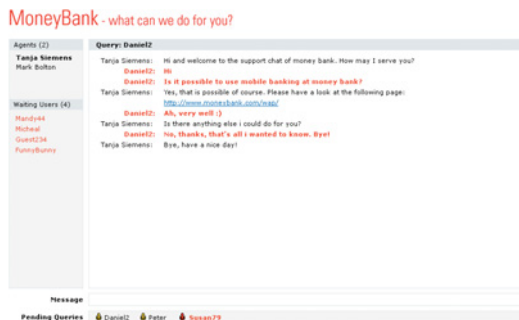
MoneyBank - what can we do for you?

Agents (2)
Tanja Siemens
Mark Bolton

Waiting Users (4)
Mandy44
Micheal
Guest234
FunnyBunny

Query: Daniel2

Tanja Siemens: Hi and welcome to the support chat of money bank. How may I serve you?
Daniel2: Hi
Daniel2: Is it possible to use mobile banking at money bank?
Tanja Siemens: Yes, that is possible of course. Please have a look at the following page: http://www.moneybank.com/wap/
Daniel2: Ah, very well :)
Tanja Siemens: Is there anything else i could do for you?
Daniel2: No, thanks, that's all i wanted to know. Bye!
Tanja Siemens: Bye, have a nice day!

Message

Pending Queries Daniel2 Peter Susan79